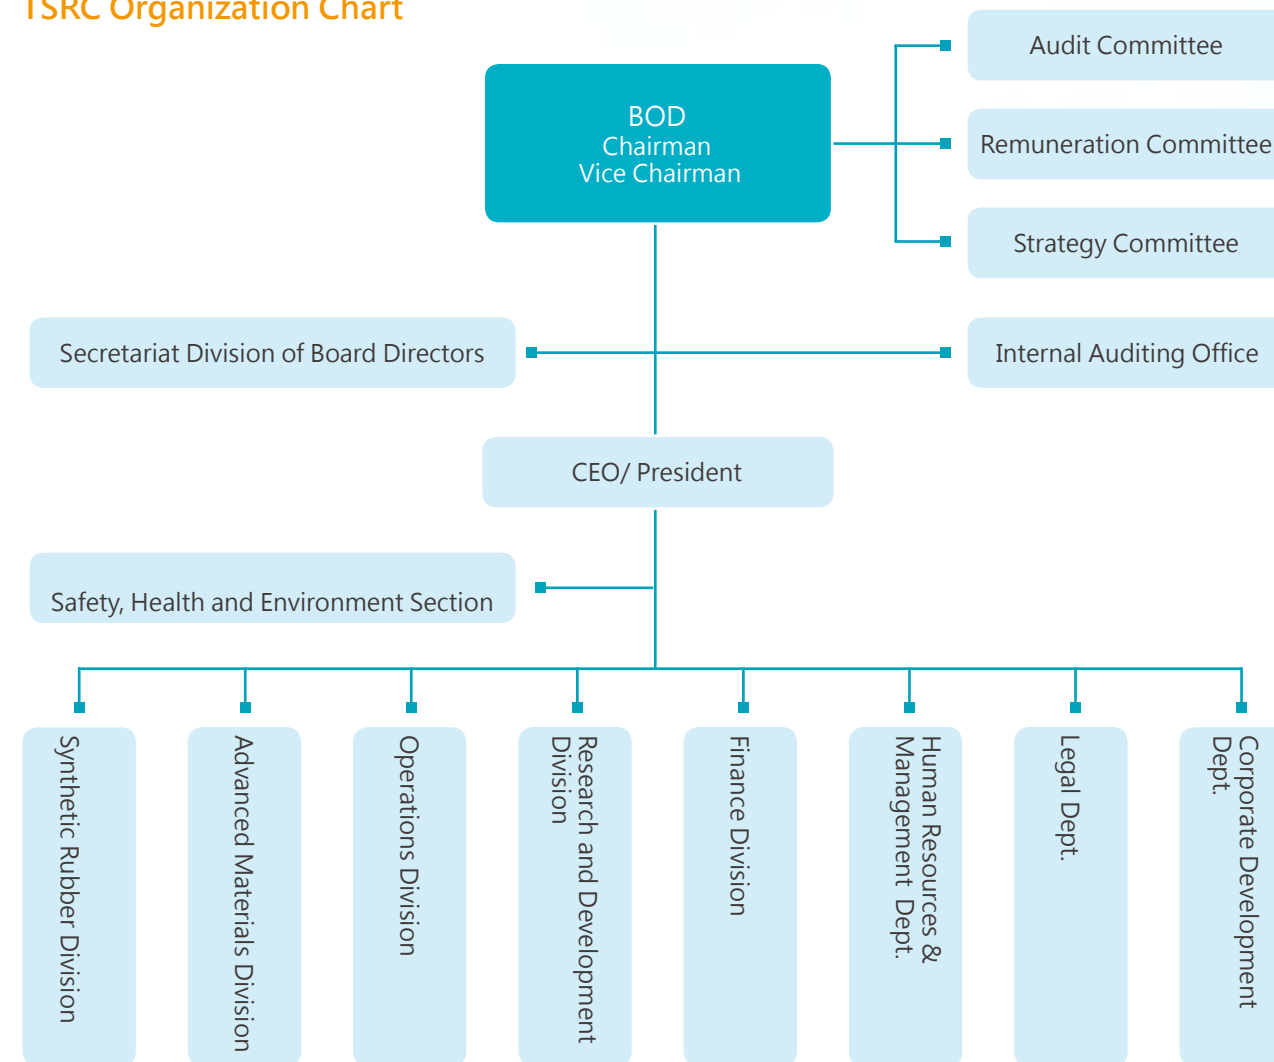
TSRC Organization Chart

BOD
Chairman
Vice Chairman

Audit Committee

Remuneration Committee

Strategy Committee

Secretariat Division of Board Directors

Internal Auditing Office

CEO/ President

Safety, Health and Environment Section

Synthetic Rubber Division

Advanced Materials Division

Operations Division

Research and Development Division

Finance Division

Human Resources & Management Dept.

Legal Dept.

Corporate Development Dept.